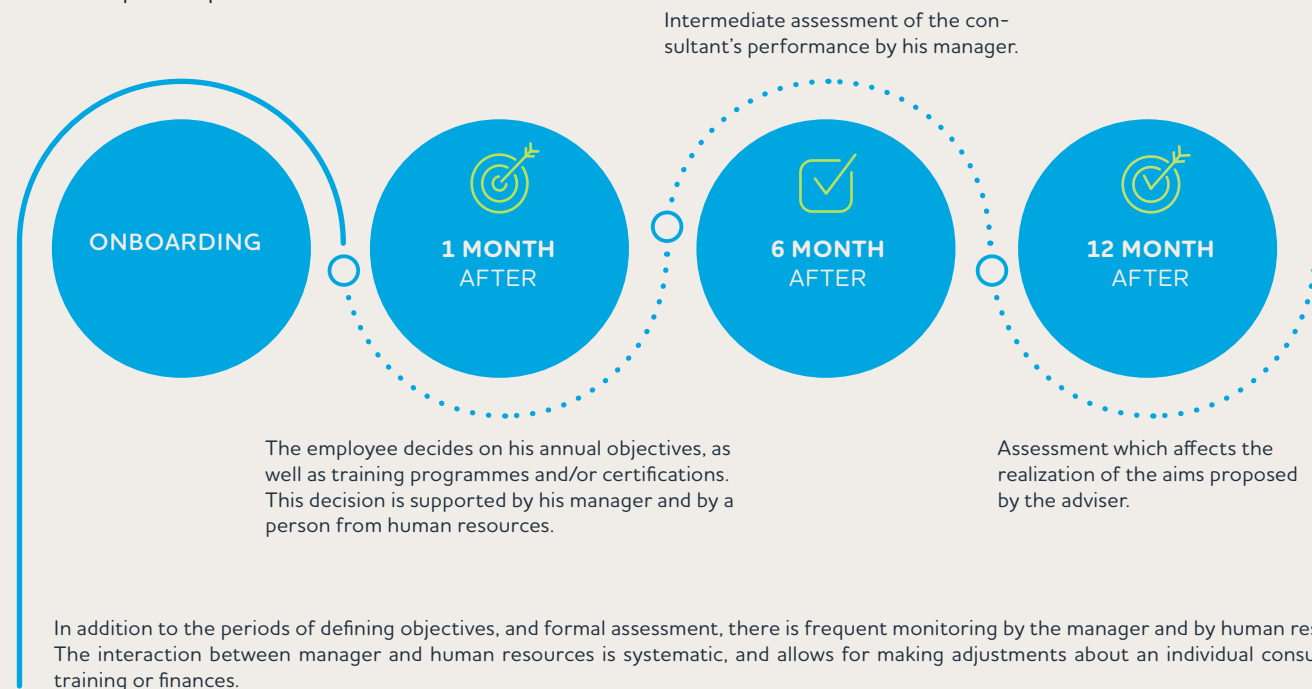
Intermediate assessment of the consultant's performance by his manager.

ONBOARDING

1 MONTH AFTER

6 MONTH AFTER

12 MONTH AFTER

The employee decides on his annual objectives, as well as training programmes and/or certifications. This decision is supported by his manager and by a person from human resources.

Assessment which affects the realization of the aims proposed by the adviser.

In addition to the periods of defining objectives, and formal assessment, there is frequent monitoring by the manager and by human re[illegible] The interaction between manager and human resources is systematic, and allows for making adjustments about an individual consu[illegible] training or finances.